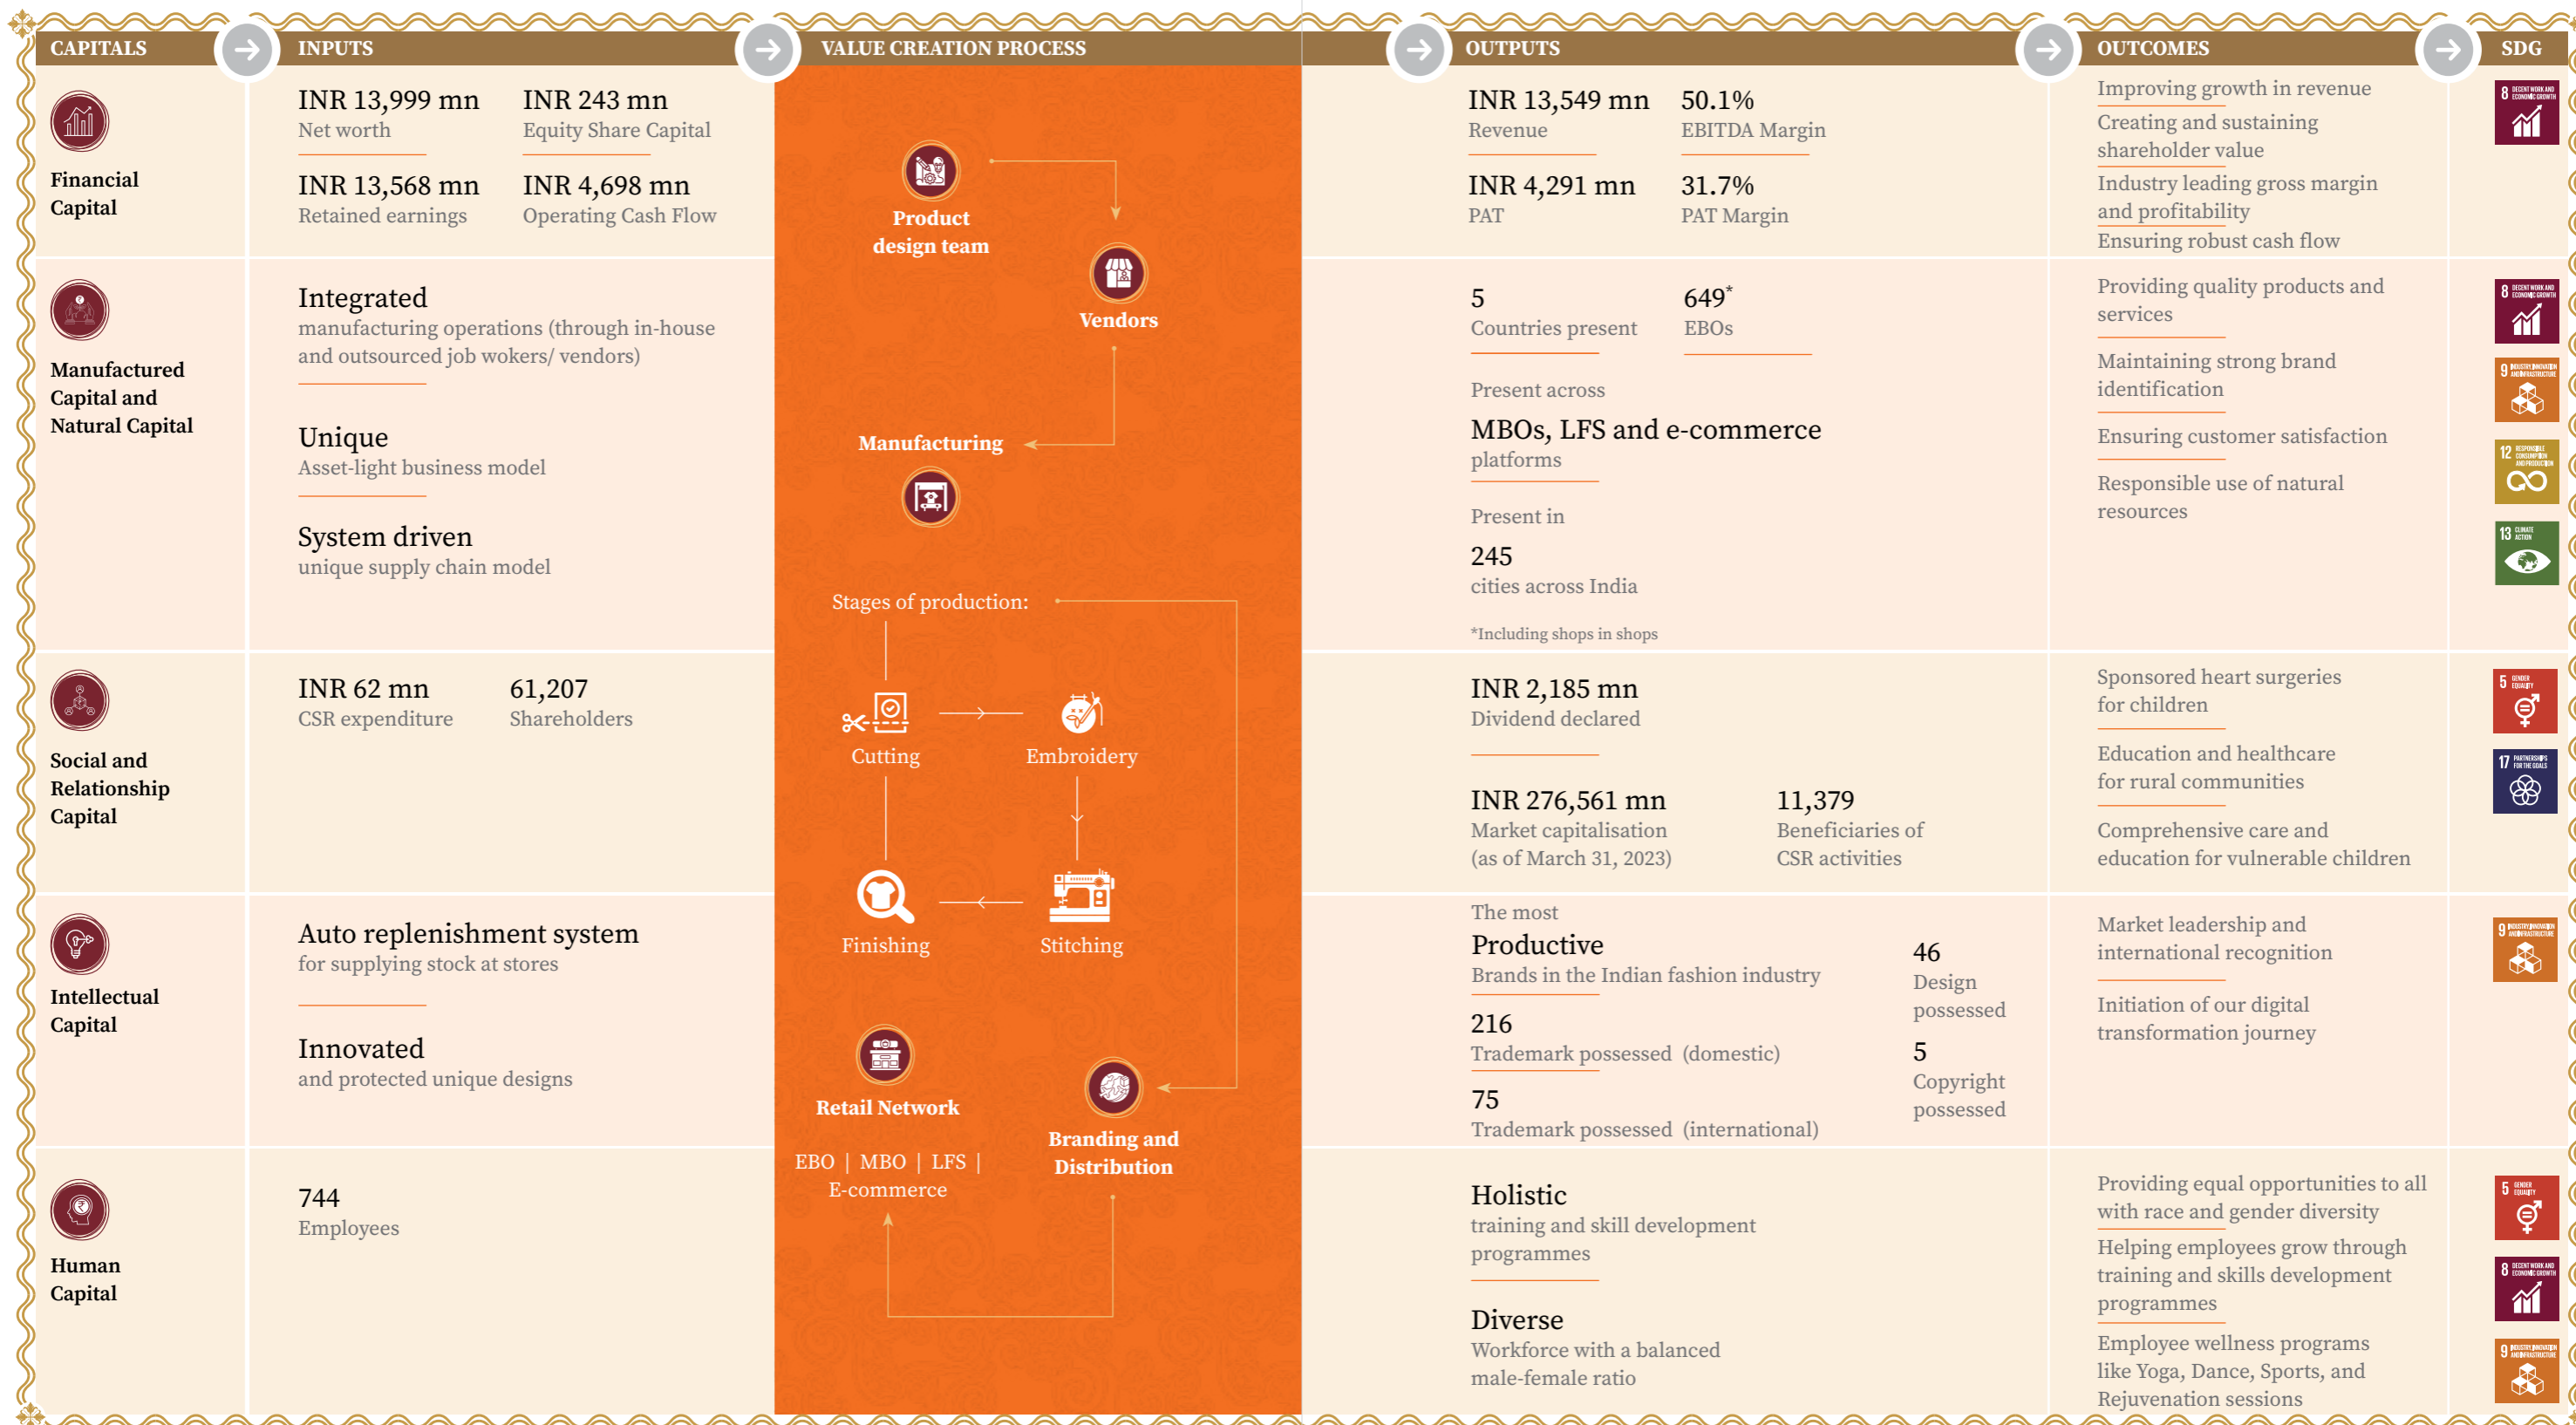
CAPITALS

INPUTS

VALUE CREATION PROCESS

OUTPUTS

OUTCOMES

SDG

Financial Capital

INR 13,999 mn
Net worth

INR 243 mn
Equity Share Capital

INR 13,568 mn
Retained earnings

INR 4,698 mn
Operating Cash Flow

Product design team

Vendors

Manufacturing

Stages of production:

Cutting

Embroidery

Finishing

Stitching

Retail Network

EBO | MBO | LFS | E-commerce

Branding and Distribution

INR 13,549 mn
Revenue

50.1%
EBITDA Margin

INR 4,291 mn
PAT

31.7%
PAT Margin

Improving growth in revenue
Creating and sustaining shareholder value
Industry leading gross margin and profitability
Ensuring robust cash flow

Manufactured Capital and Natural Capital

Integrated
manufacturing operations (through in-house and outsourced job wokers/ vendors)

Unique
Asset-light business model

System driven
unique supply chain model

5
Countries present

649*
EBOs

Present across
MBOs, LFS and e-commerce platforms

Present in
245
cities across India

*Including shops in shops

Providing quality products and services
Maintaining strong brand identification
Ensuring customer satisfaction
Responsible use of natural resources

Social and Relationship Capital

INR 62 mn
CSR expenditure

61,207
Shareholders

INR 2,185 mn
Dividend declared

INR 276,561 mn
Market capitalisation (as of March 31, 2023)

11,379
Beneficiaries of CSR activities

Sponsored heart surgeries for children
Education and healthcare for rural communities
Comprehensive care and education for vulnerable children

Intellectual Capital

Auto replenishment system
for supplying stock at stores

Innovated
and protected unique designs

The most
Productive
Brands in the Indian fashion industry

216
Trademark possessed (domestic)

75
Trademark possessed (international)

46
Design possessed

5
Copyright possessed

Market leadership and international recognition
Initiation of our digital transformation journey

Human Capital

744
Employees

Holistic
training and skill development programmes

Diverse
Workforce with a balanced male-female ratio

Providing equal opportunities to all with race and gender diversity
Helping employees grow through training and skills development programmes
Employee wellness programs like Yoga, Dance, Sports, and Rejuvenation sessions